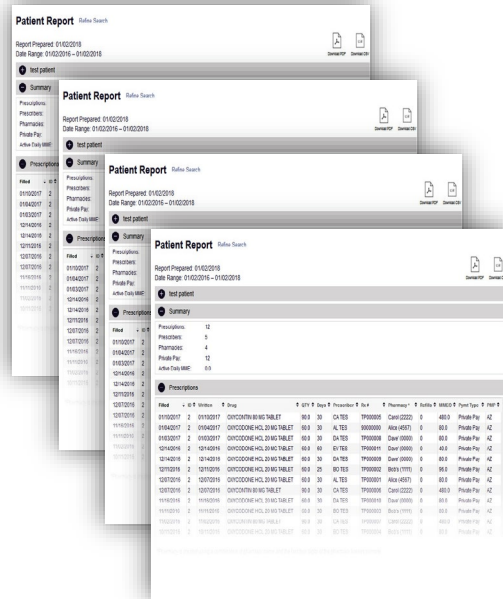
Patient Report Refine Search

Report Prepared: 01/02/2018
Date Range: 01/02/2016 – 01/02/2018

Download PDF Download CSV

test patient

Summary

| | |
|---|---|
| Prescriptions: | 12 |
| Prescribers: | 5 |
| Pharmacies: | 4 |
| Private Pay: | 12 |
| Active Daily MME | 0.0 |

Prescriptions

| Filled | ID | Written | Drug | QTY | Days | Prescriber | Rx # | Pharmacy | Refills | MME | Pymt Type | PMP |
|---|---|---|---|---|---|---|---|---|---|---|---|---|
| 01/10/2017 | 2 | 01/10/2017 | OXYCONTIN 80 MG TABLET | 60.0 | 30 | CA TES | TP000005 | Carol (2222) | 0 | 480.0 | Private Pay | AZ |
| 01/04/2017 | 2 | 01/04/2017 | OXYCODONE HCL 20 MG TABLET | 60.0 | 30 | AL TES | 90000000 | Alice (4567) | 0 | 80.0 | Private Pay | AZ |
| 01/03/2017 | 2 | 01/03/2017 | OXYCODONE HCL 20 MG TABLET | 60.0 | 30 | DA TES | TP000008 | Dave (0000) | 0 | 80.0 | Private Pay | AZ |
| 12/14/2016 | 2 | 12/14/2016 | OXYCODONE HCL 20 MG TABLET | 60.0 | 60 | EV TES | TP000011 | Dave (0000) | 0 | 40.0 | Private Pay | AZ |
| 12/14/2016 | 2 | 12/14/2016 | OXYCODONE HCL 20 MG TABLET | 60.0 | 30 | DA TES | TP000009 | Dave (0000) | 0 | 80.0 | Private Pay | AZ |
| 12/11/2016 | 2 | 12/11/2016 | OXYCODONE HCL 20 MG TABLET | 60.0 | 25 | BO TES | TP000002 | Bob's (1111) | 0 | 96.0 | Private Pay | AZ |
| 12/07/2016 | 2 | 12/07/2016 | OXYCODONE HCL 20 MG TABLET | 60.0 | 30 | AL TES | TP000001 | Alice (4567) | 0 | 80.0 | Private Pay | AZ |
| 12/07/2016 | 2 | 12/07/2016 | OXYCONTIN 80 MG TABLET | 60.0 | 30 | CA TES | TP000006 | Carol (2222) | 0 | 480.0 | Private Pay | AZ |
| 11/16/2016 | 2 | 11/16/2016 | OXYCODONE HCL 20 MG TABLET | 60.0 | 30 | DA TES | TP000010 | Dave (0000) | 0 | 80.0 | Private Pay | AZ |
| 11/11/2016 | 2 | 11/11/2016 | OXYCODONE HCL 20 MG TABLET | 60.0 | 30 | BO TES | TP000003 | Bob's (1111) | 0 | 80.0 | Private Pay | AZ |
| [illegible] | 2 | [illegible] | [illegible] | 60.0 | 30 | CA TES | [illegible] | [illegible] | 0 | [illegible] | Private Pay | AZ |
| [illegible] | 2 | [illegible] | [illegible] | 60.0 | 30 | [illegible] | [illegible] | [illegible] | 0 | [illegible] | Private Pay | AZ |